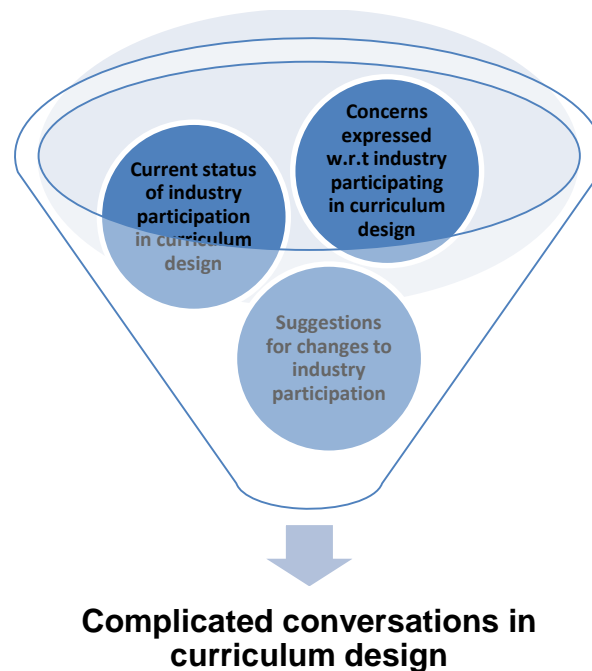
Current status of industry participation in curriculum design

Concerns expressed w.r.t industry participating in curriculum design

Suggestions for changes to industry participation

Complicated conversations in curriculum design